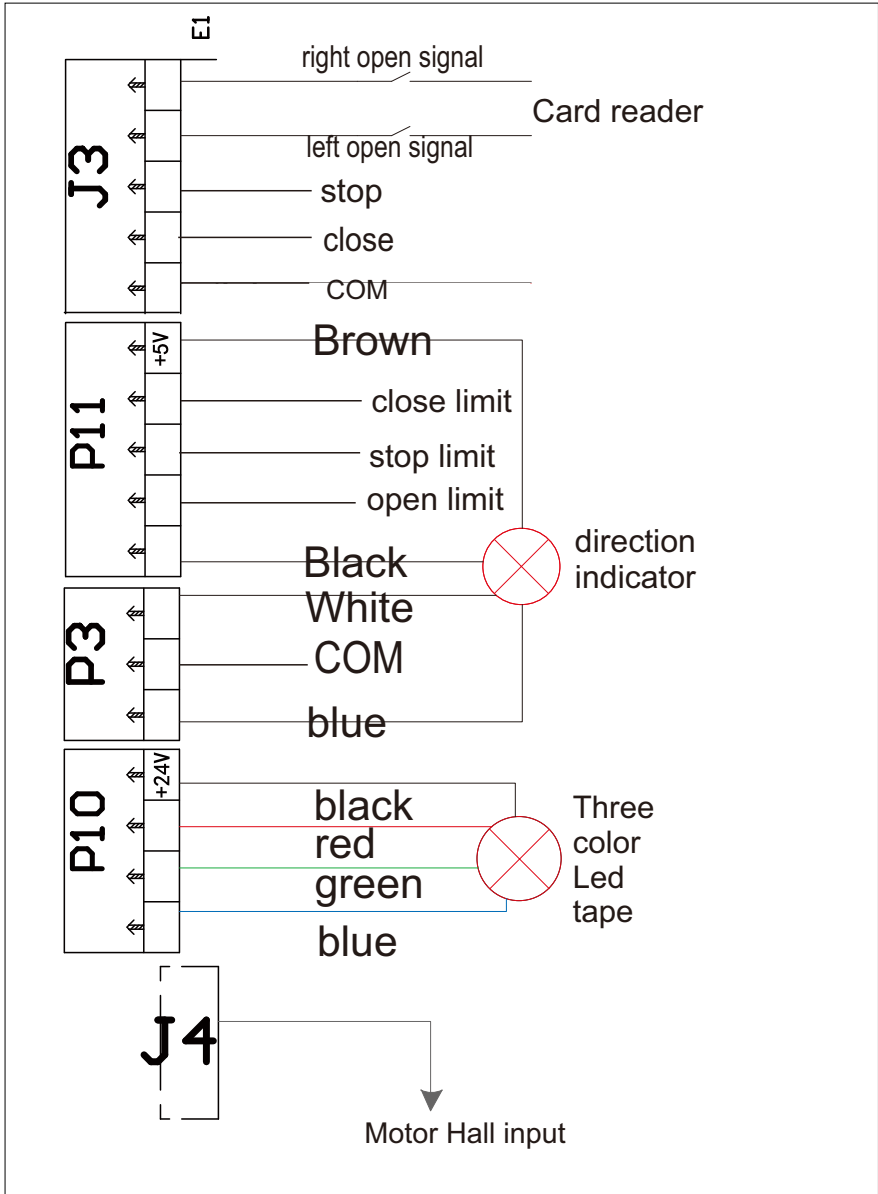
E1

J3

right open signal

Card reader

left open signal

stop

close

COM

P11

+5V

Brown

close limit

stop limit

open limit

Black

direction indicator

P3

White

COM

blue

P10

+24V

black

red

green

blue

Three color Led tape

J4

Motor Hall input